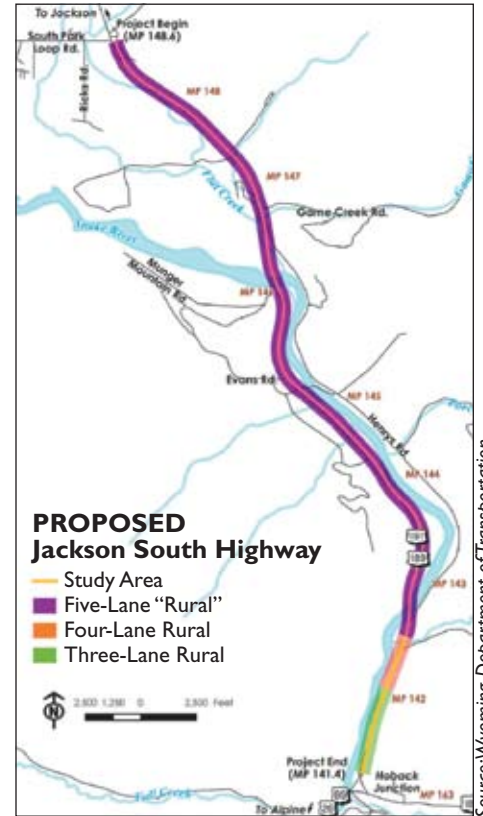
To Jackson
Project Begin (MP 148.6)
South Park Loop Rd.
Bicks Rd.
MP 148
MP 147
Flat Creek
Game Creek Rd.
Snake River
Munger Mountain Rd.
MP 146
Evans Rd
MP 145
Henrys Rd.
MP 144
189
189
MP 143
MP 142
Project End (MP 141.4)
Hoback Junction
MP 163
To Alpine
Fall Creek

PROPOSED
Jackson South Highway
Study Area
Five-Lane "Rural"
Four-Lane Rural
Three-Lane Rural

N
2,500 1,250 0 2,500 Feet

Source: Wyoming Department of Transportation